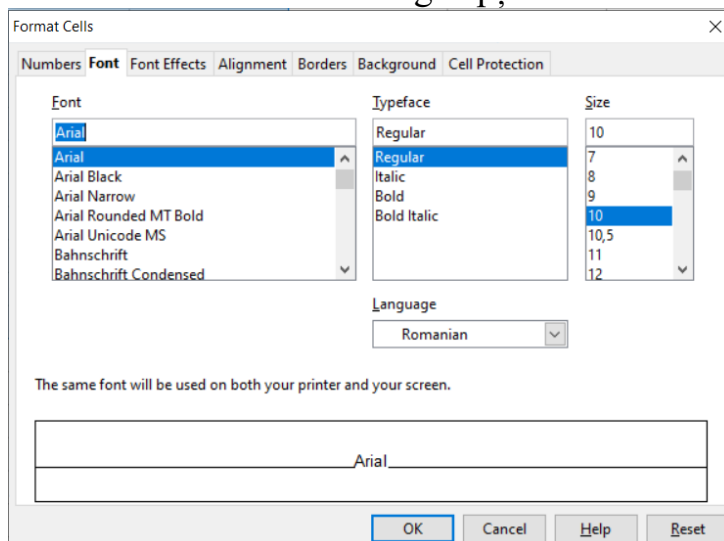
Format Cells

Numbers Font Font Effects Alignment Borders Background Cell Protection

Font
Arial
Arial
Arial Black
Arial Narrow
Arial Rounded MT Bold
Arial Unicode MS
Bahnschrift
Bahnschrift Condensed

Typeface
Regular
Regular
Italic
Bold
Bold Italic

Size
10
7
8
9
10
10,5
11
12

Language
Romanian

The same font will be used on both your printer and your screen.

Arial

OK Cancel Help Reset